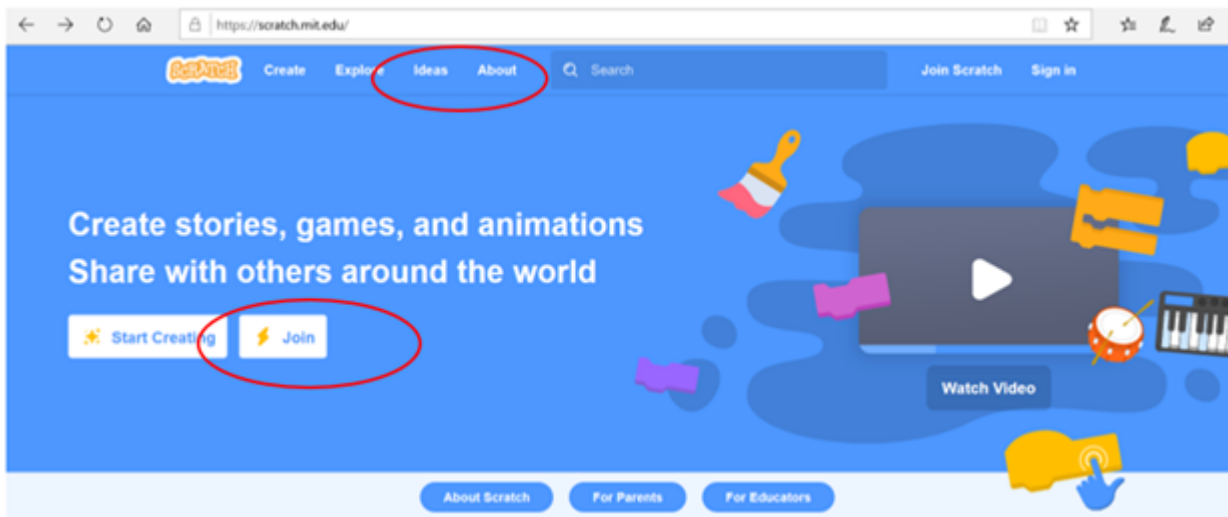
https://scratch.mit.edu/

Scratch Create Explore Ideas About Search Join Scratch Sign in

Create stories, games, and animations
Share with others around the world

Start Creating Join

Watch Video

About Scratch For Parents For Educators